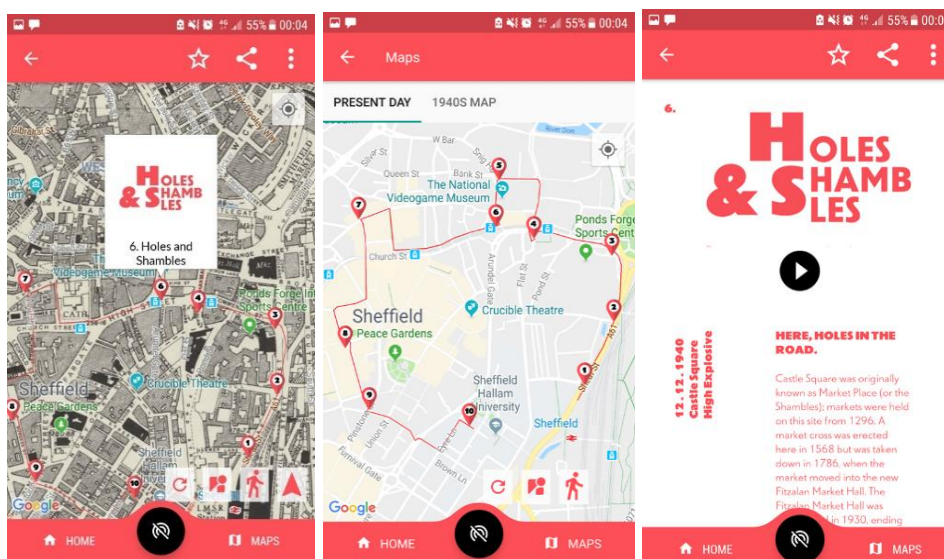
55% 00:04

HOLES & SHAMBLES

6. Holes and Shambles

Videogame Museum

Ponds Forge International Sports Centre

Sheffield

Peace Gardens

Crucible Theatre

Sheffield Hallam University

Google

HOME

MAPS

55% 00:04

Maps

PRESENT DAY

1940S MAP

The National Videogame Museum

Ponds Forge International Sports Centre

Sheffield

Peace Gardens

Crucible Theatre

Sheffield Hallam University

Sheffield

Queen St

Bank St

Church St

Arundel Gate

Flat St

Pond St

Sheaf St

Union St

Pinstone St

Furnival Gate

Brown St

Eyre St

Google

HOME

MAPS

55% 00:04

6.

HOLES & SHAMBLES

12.12.1940 Castle Square High Explosive

HERE, HOLES IN THE ROAD.

Castle Square was originally known as Market Place (or the Shambles); markets were held on this site from 1296. A market cross was erected here in 1568 but was taken down in 1786, when the market moved into the new Fitzalan Market Hall. The Fitzalan Market Hall was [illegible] in 1930, ending

HOME

MAPS